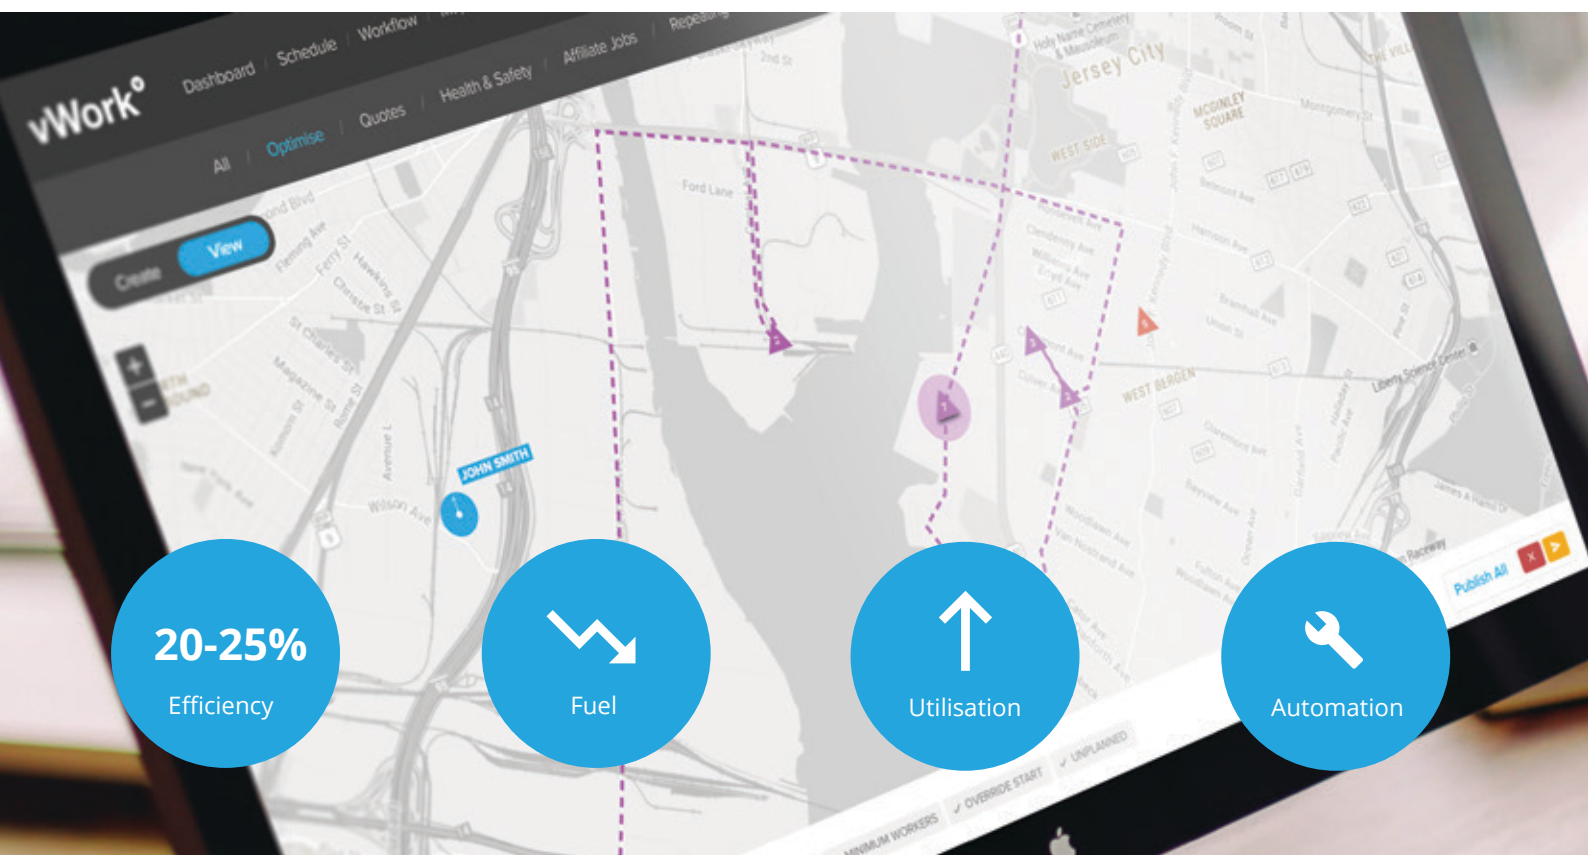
vWork°

Dashboard | Schedule | Workflow

All | Optimise | Quotes | Health & Safety | Affiliate Jobs | Repeating

Create View

Jersey City

WEST SIDE

MCGINLEY SQUARE

WEST BERGEN

Ford Lane

JOHN SMITH

Wilson Ave

Liberty Science Center

Publish All

MINIMUM WORKERS ✓ OVERRIDE START ✓ UNPLANNED

20-25%
Efficiency

Fuel

Utilisation

Automation